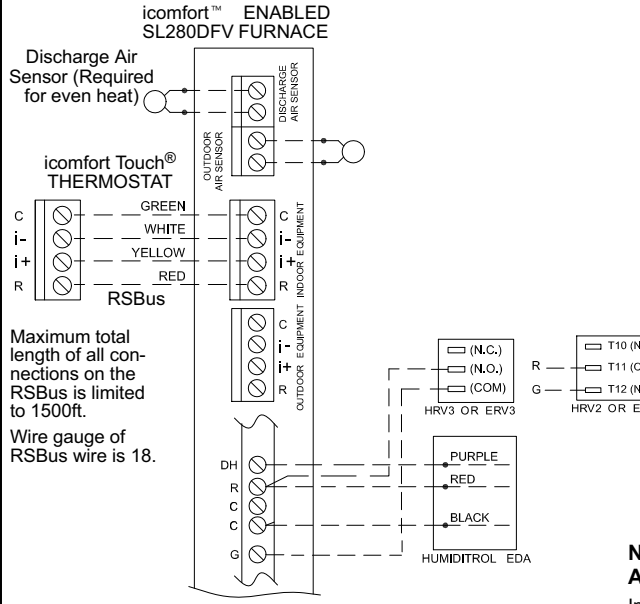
icomfort™ ENABLED
SL280DFV FURNACE

Discharge Air Sensor (Required for even heat)

DISCHARGE AIR SENSOR

OUTDOOR AIR SENSOR

icomfort Touch® THERMOSTAT

C
i-
i+
R

GREEN
WHITE
YELLOW
RED

RSBus

C
i-
i+
R
INDOOR EQUIPMENT

C
i-
i+
R
OUTDOOR EQUIPMENT

Maximum total length of all connections on the RSBus is limited to 1500ft.

Wire gauge of RSBus wire is 18.

DH
R
C
C
G

(N.C.)
(N.O.)
(COM)
HRV3 OR ERV3

R
G
T10 (N
T11 (C
T12 (N
HRV2 OR E

PURPLE
RED
BLACK
HUMIDITROL EDA

N
A
I